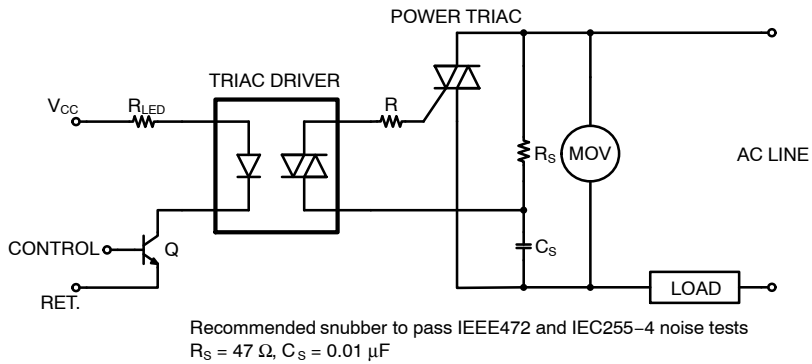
POWER TRIAC

TRIAC DRIVER

$V_{CC}$

$R_{LED}$

R

$R_S$

MOV

AC LINE

CONTROL

Q

RET.

$C_S$

LOAD

Recommended snubber to pass IEEE472 and IEC255−4 noise tests
$R_S = 47\ \Omega$, $C_S = 0.01\ \mu F$